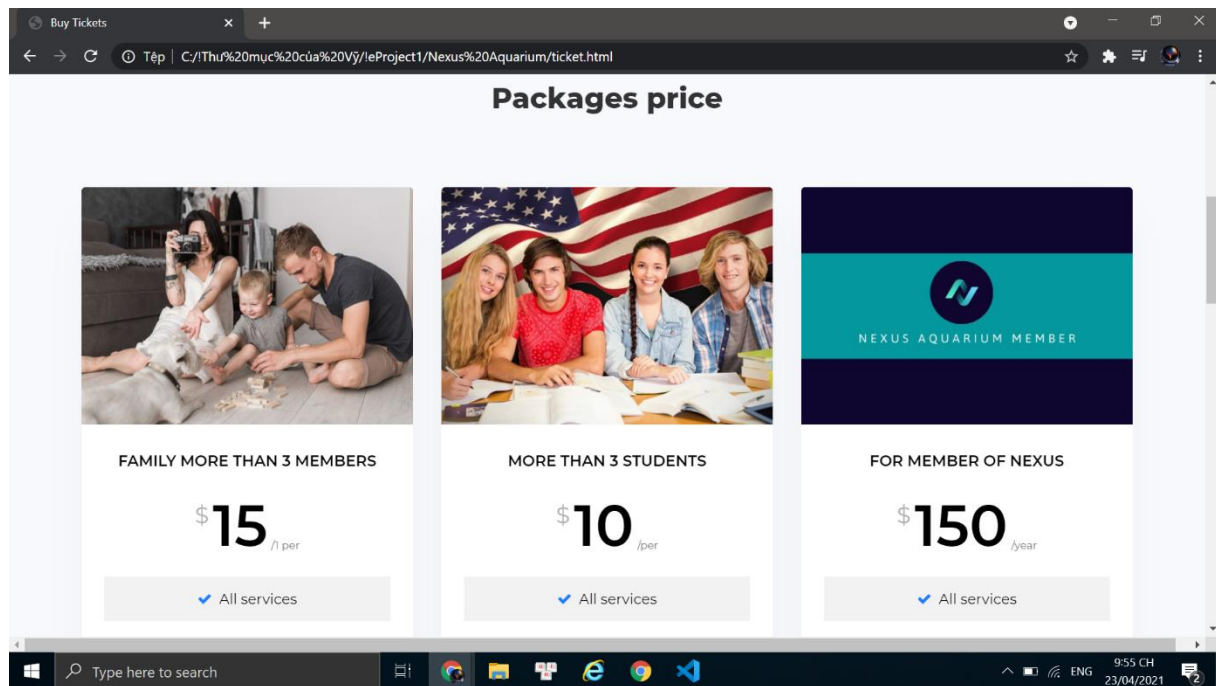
Buy Tickets × +

Tệp | C:/!Thư%20mục%20của%20Vỹ/!eProject1/Nexus%20Aquarium/ticket.html

Packages price

NEXUS AQUARIUM MEMBER

FAMILY MORE THAN 3 MEMBERS

$15 /1 per

All services

MORE THAN 3 STUDENTS

$10 /per

All services

FOR MEMBER OF NEXUS

$150 /year

All services

Type here to search

ENG 9:55 CH 23/04/2021